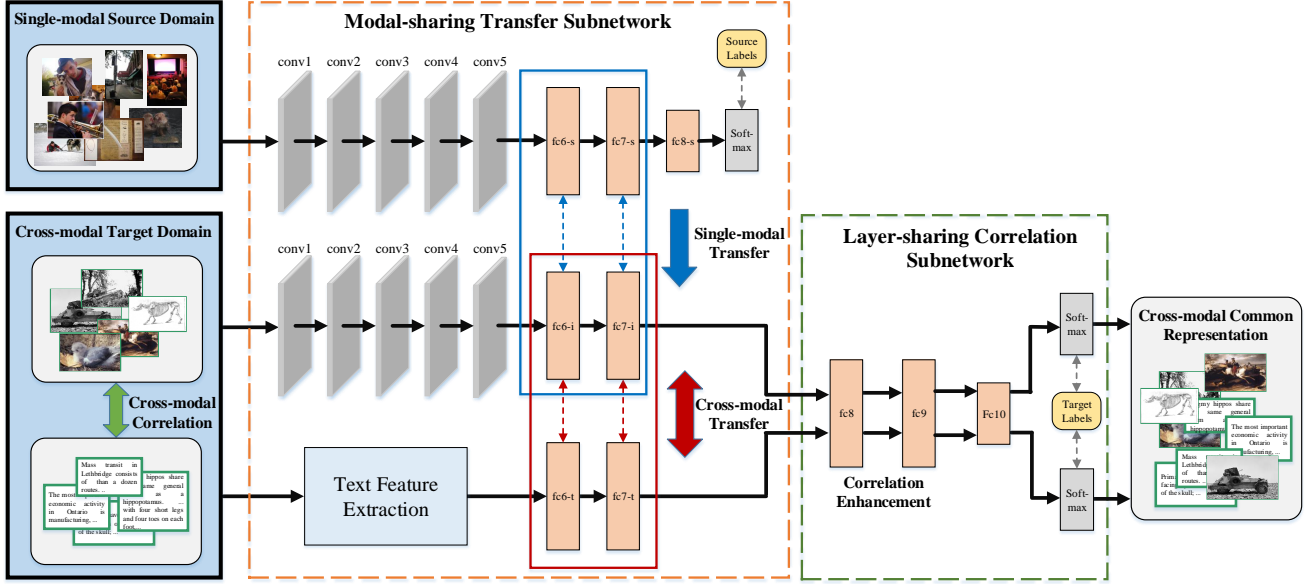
Single-modal Source Domain

Modal-sharing Transfer Subnetwork

conv1 conv2 conv3 conv4 conv5

fc6-s fc7-s fc8-s Soft-max

Source Labels

Single-modal Transfer

Cross-modal Target Domain

conv1 conv2 conv3 conv4 conv5

fc6-i fc7-i

Cross-modal Correlation

Cross-modal Transfer

Mass transit in Lethbridge consists of than a dozen routes. ...

The most important economic activity in Ontario is manufacturing, ...

hippos share same general hippopotamus. ... as a with four short legs and four toes on each foot

of the skull; ...

Text Feature Extraction

fc6-t fc7-t

Layer-sharing Correlation Subnetwork

fc8 fc9 Fc10

Correlation Enhancement

Soft-max

Target Labels

Soft-max

Cross-modal Common Representation

my hippos share same general hippopotamus

The most important economic activity in Ontario is manufacturing, ...

Mass Lethbridge of than routes. ...

Prim facin of the skull; ...